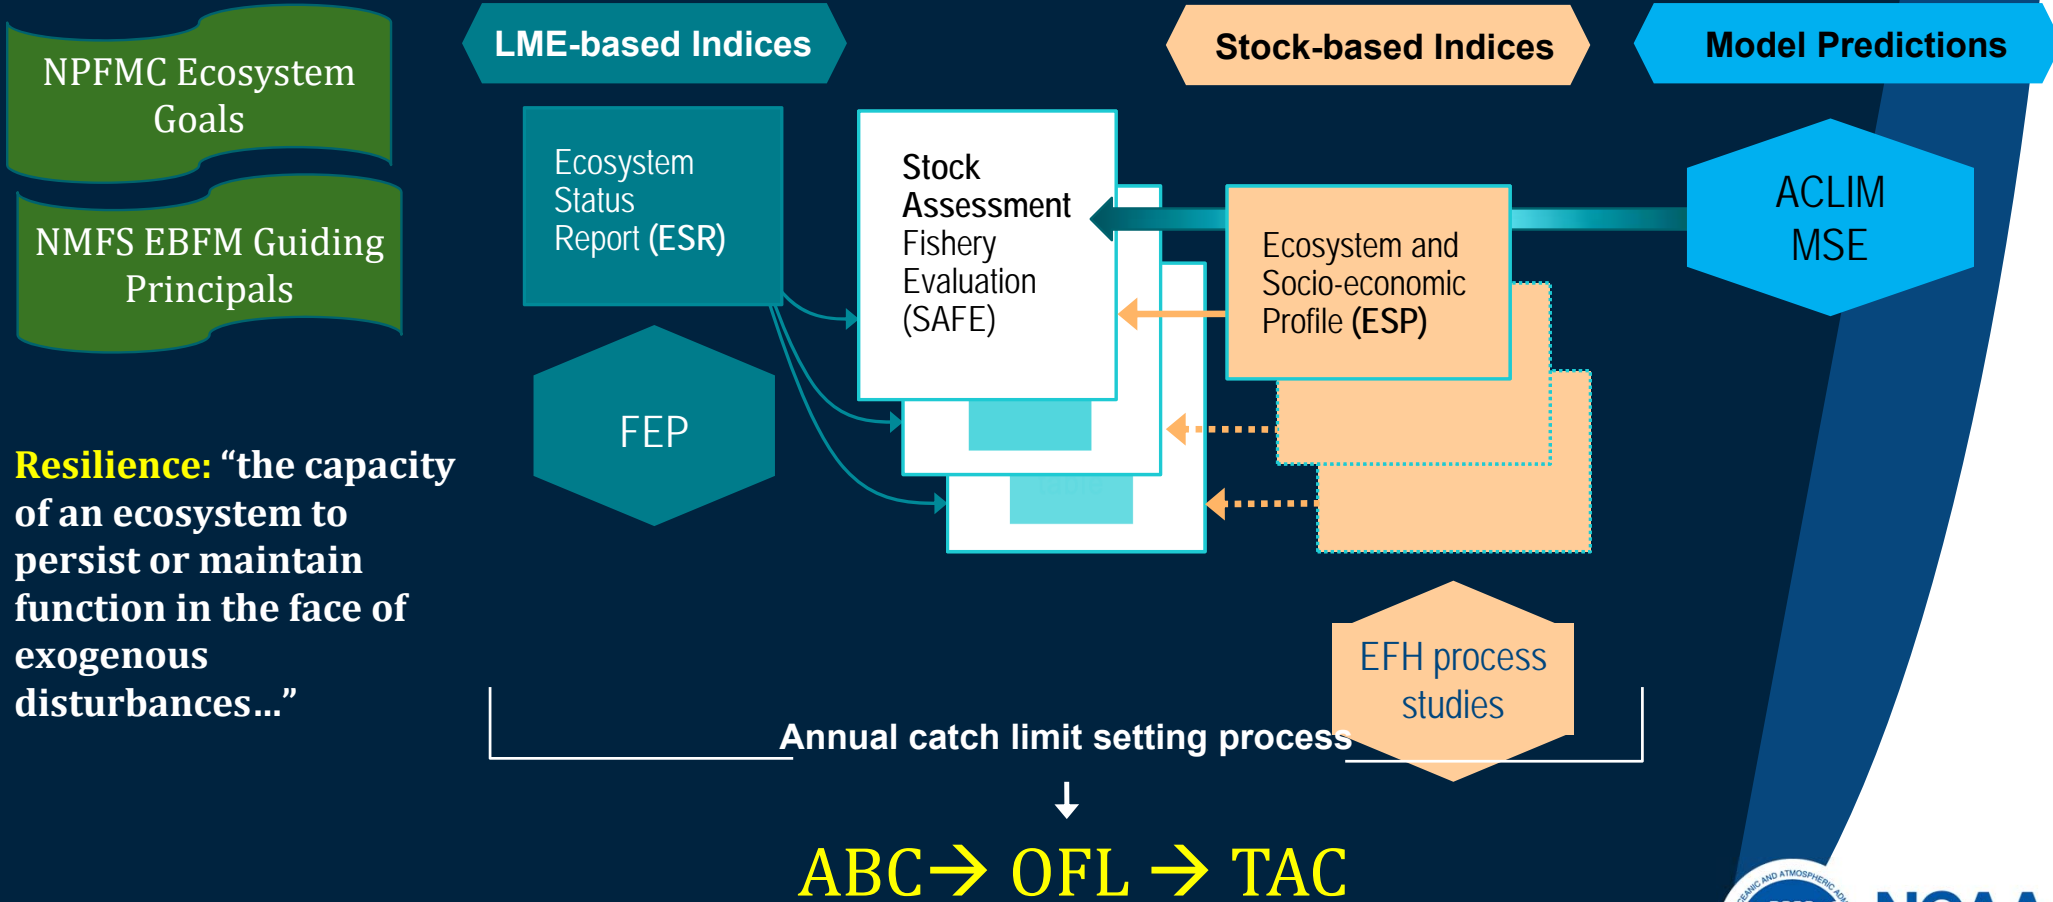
NPFMC Ecosystem Goals

NMFS EBFM Guiding Principals

LME-based Indices

Stock-based Indices

Model Predictions

Ecosystem Status Report (ESR)

Stock Assessment Fishery Evaluation (SAFE)

Ecosystem and Socio-economic Profile (ESP)

ACLIM MSE

FEP

Resilience: "the capacity of an ecosystem to persist or maintain function in the face of exogenous disturbances…"

EFH process studies

Annual catch limit setting process

ABC→ OFL → TAC

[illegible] NOAA